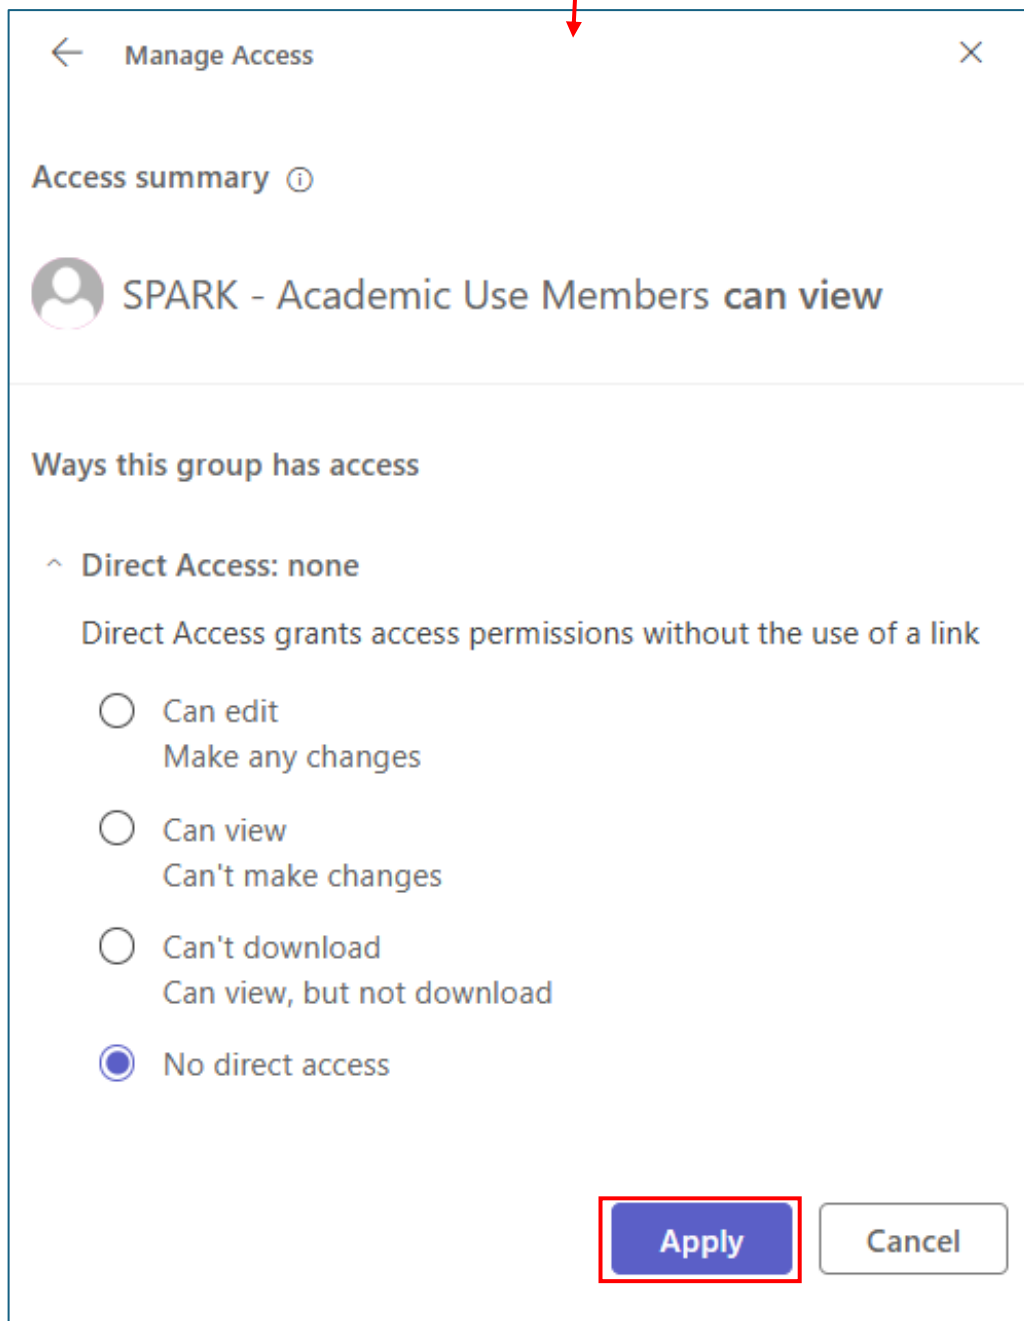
Manage Access

Access summary

SPARK - Academic Use Members can view

Ways this group has access

Direct Access: none

Direct Access grants access permissions without the use of a link

Can edit
Make any changes

Can view
Can't make changes

Can't download
Can view, but not download

No direct access

Apply

Cancel